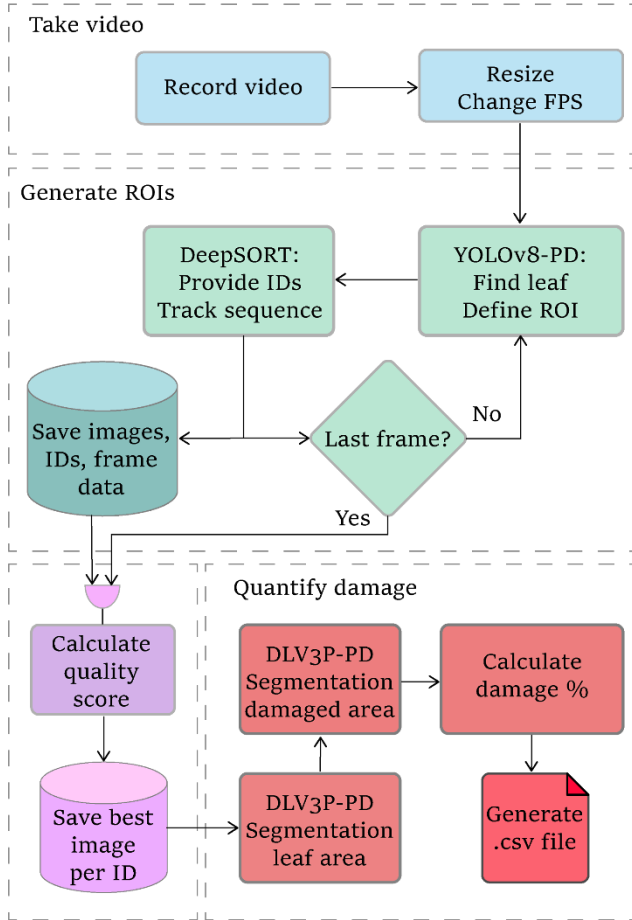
Take video

Record video

Resize
Change FPS

Generate ROIs

DeepSORT:
Provide IDs
Track sequence

YOLOv8-PD:
Find leaf
Define ROI

Save images,
IDs, frame
data

Last frame?

No

Yes

Quantify damage

Calculate
quality
score

DLV3P-PD
Segmentation
damaged area

Calculate
damage %

Save best
image
per ID

DLV3P-PD
Segmentation
leaf area

Generate
.csv file